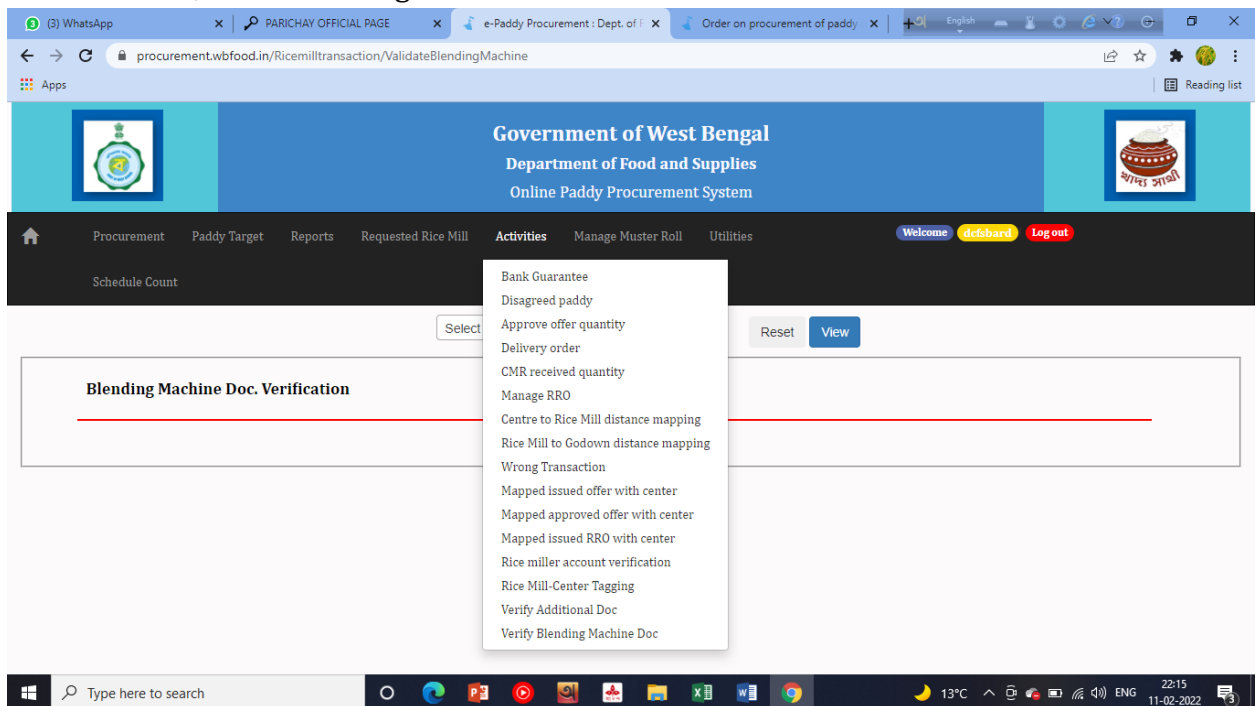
(3) WhatsApp
PARICHAY OFFICIAL PAGE
e-Paddy Procurement : Dept. of F
Order on procurement of paddy
English

procurement.wbfood.in/Ricemilltransaction/ValidateBlendingMachine

Apps
Reading list

Government of West Bengal
Department of Food and Supplies
Online Paddy Procurement System

খাদ্য সাথী

Procurement Paddy Target Reports Requested Rice Mill Activities Manage Muster Roll Utilities
Welcome dcfsbard Log out
Schedule Count

Select
Reset View

Blending Machine Doc. Verification

Bank Guarantee
Disagreed paddy
Approve offer quantity
Delivery order
CMR received quantity
Manage RRO
Centre to Rice Mill distance mapping
Rice Mill to Godown distance mapping
Wrong Transaction
Mapped issued offer with center
Mapped approved offer with center
Mapped issued RRO with center
Rice miller account verification
Rice Mill-Center Tagging
Verify Additional Doc
Verify Blending Machine Doc

Type here to search
13°C ENG 22:15 11-02-2022
3